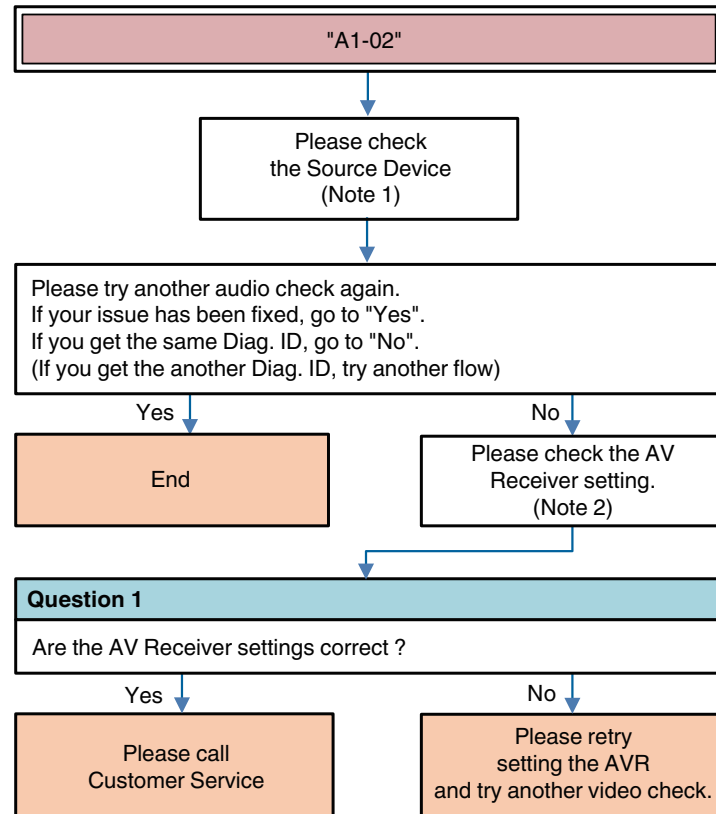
"A1-02"

Please check the Source Device (Note 1)

Please try another audio check again.
If your issue has been fixed, go to "Yes".
If you get the same Diag. ID, go to "No".
(If you get the another Diag. ID, try another flow)

Yes

No

End

Please check the AV Receiver setting. (Note 2)

Question 1

Are the AV Receiver settings correct ?

Yes

No

Please call Customer Service

Please retry setting the AVR and try another video check.